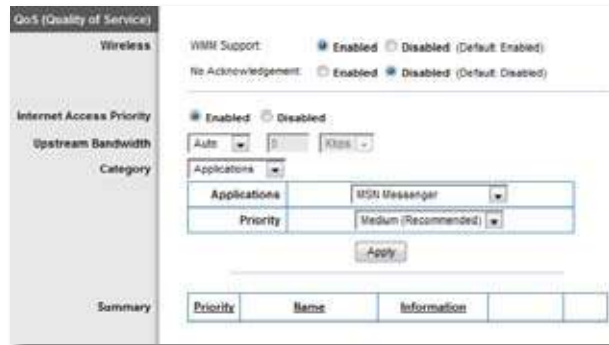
QoS (Quality of Service)

Wireless

WMM Support: Enabled Disabled (Default: Enabled)

No Acknowledgement: Enabled Disabled (Default: Disabled)

Internet Access Priority

Enabled Disabled

Upstream Bandwidth

Auto 0 Kbps

Category

Applications

| Applications | MSN Messenger |
|---|---|
| Priority | Medium (Recommended) |

Apply

Summary

| Priority | Name | Information | | |
|---|---|---|---|---|